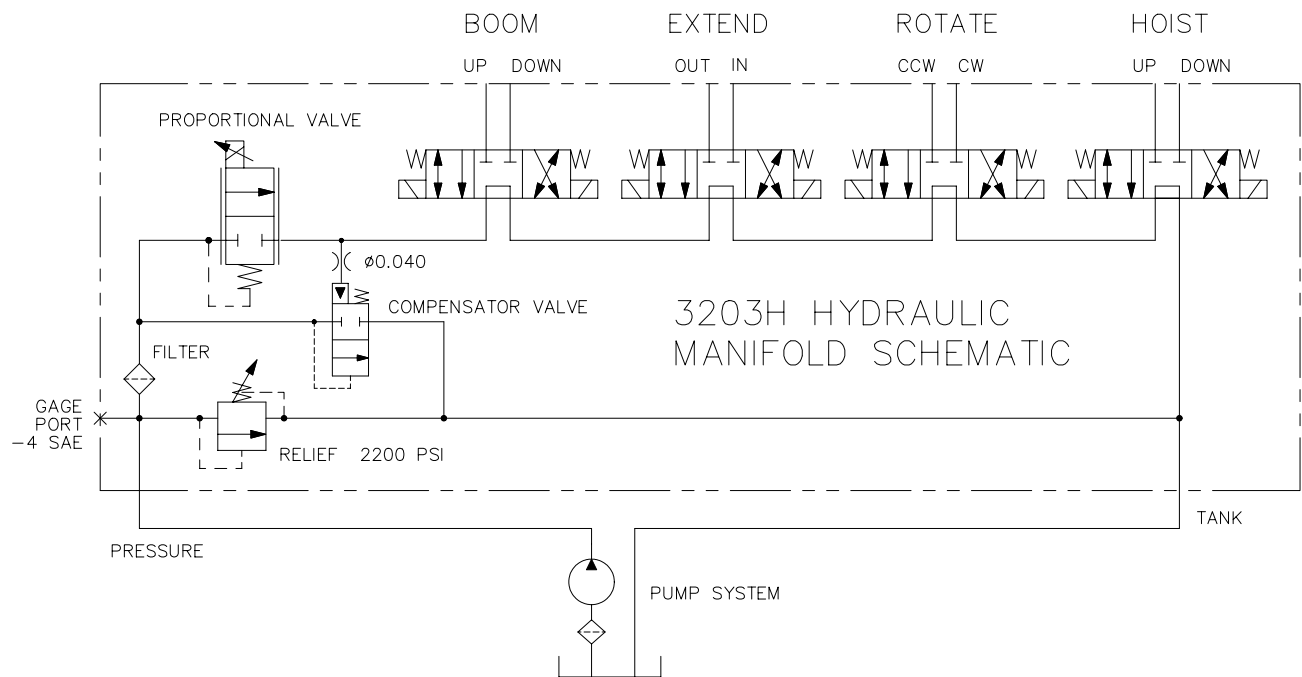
BOOM
UP DOWN
EXTEND
OUT IN
ROTATE
CCW CW
HOIST
UP DOWN

PROPORTIONAL VALVE

W W W W W W W W

ø0.040

COMPENSATOR VALVE

3203H HYDRAULIC
MANIFOLD SCHEMATIC

FILTER

GAGE
PORT
-4 SAE

RELIEF 2200 PSI

TANK

PRESSURE

PUMP SYSTEM